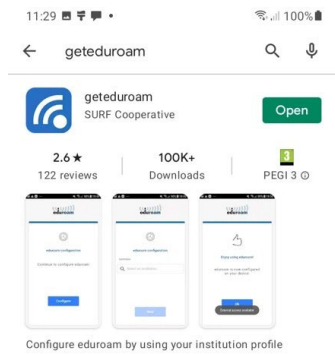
11:29

100%

geteduroam

geteduroam
SURF Cooperative

Open

2.6 ★
122 reviews

100K+
Downloads

3
PEGI 3 ⓘ

eduroam

eduroam configuration

Configure to configure eduroam

Configure

eduroam

eduroam configuration

Q Select an institution

Next

eduroam

Enjoy using eduroam!

eduroam is now configured on your device

OK

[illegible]

Configure eduroam by using your institution profile